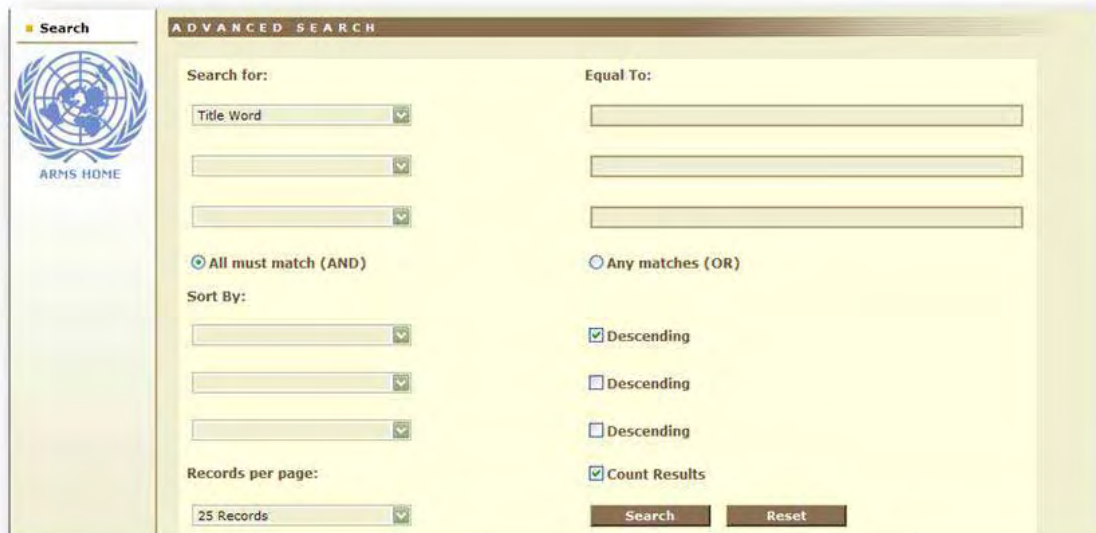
Search

ARMS HOME

ADVANCED SEARCH

Search for:

Equal To:

Title Word

All must match (AND)

Any matches (OR)

Sort By:

Descending

Descending

Descending

Records per page:

Count Results

25 Records

Search

Reset